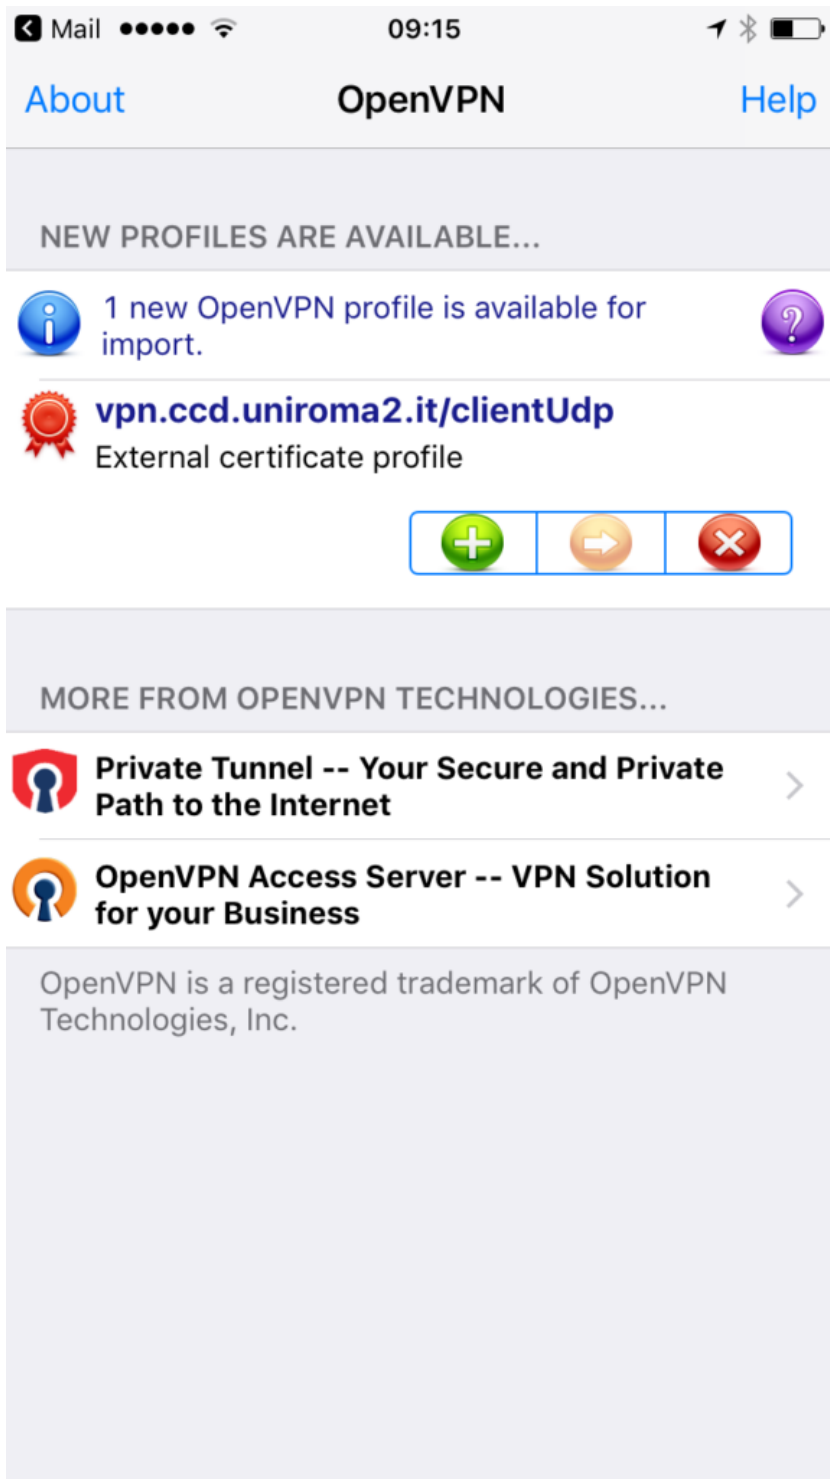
Mail 09:15

About OpenVPN Help

NEW PROFILES ARE AVAILABLE...

1 new OpenVPN profile is available for import.

vpn.ccd.uniroma2.it/clientUdp
External certificate profile

MORE FROM OPENVPN TECHNOLOGIES...

Private Tunnel -- Your Secure and Private Path to the Internet

OpenVPN Access Server -- VPN Solution for your Business

OpenVPN is a registered trademark of OpenVPN Technologies, Inc.